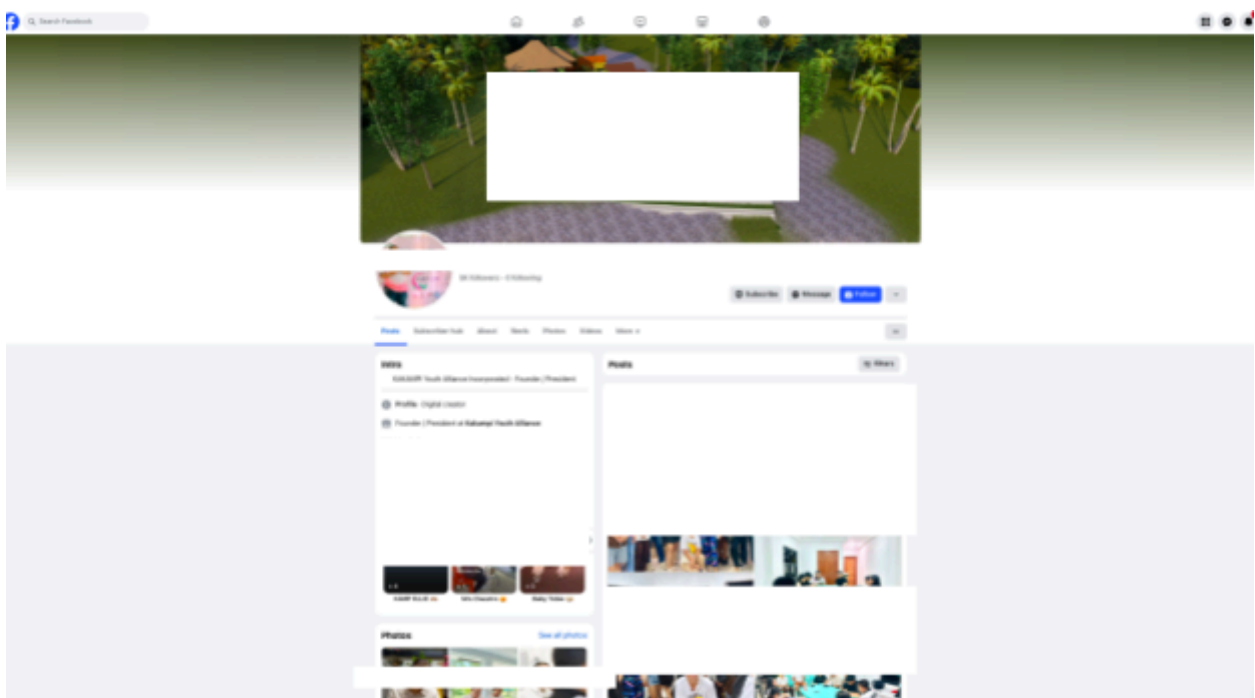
Search Facebook

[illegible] followers · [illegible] following

Subscribe
Message
Follow

Posts
Subscriber hub
About
Reels
Photos
Videos
More

Intro
KAKAMPI Youth Alliance Incorporated - Founder | President

Profile · Digital creator

Founder | President at Kakampi Youth Alliance

KAMP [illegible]
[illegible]
Baby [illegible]

Photos
See all photos

Posts
Filters